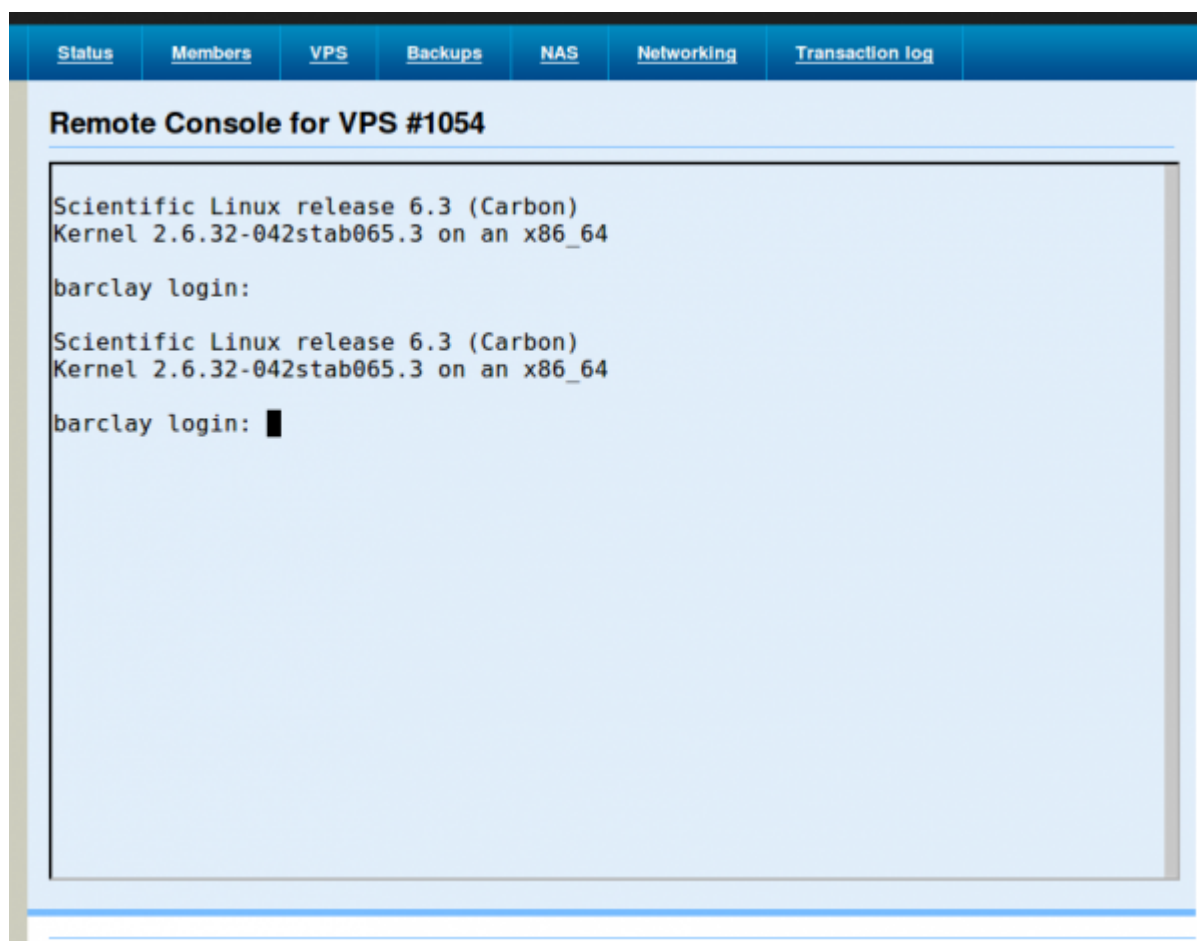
Status Members VPS Backups NAS Networking Transaction log

Remote Console for VPS #1054

Scientific Linux release 6.3 (Carbon)
Kernel 2.6.32-042stab065.3 on an x86_64

barclay login:

Scientific Linux release 6.3 (Carbon)
Kernel 2.6.32-042stab065.3 on an x86_64

barclay login: